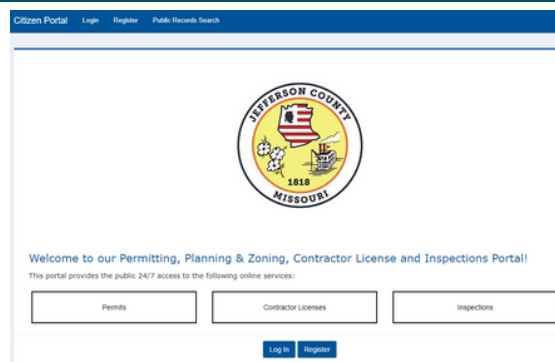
Citizen Portal Login Register Public Records Search

JEFFERSON COUNTY
1818
MISSOURI

Welcome to our Permitting, Planning & Zoning, Contractor License and Inspections Portal!

This portal provides the public 24/7 access to the following online services:

Permits

Contractor Licenses

Inspections

Log In Register